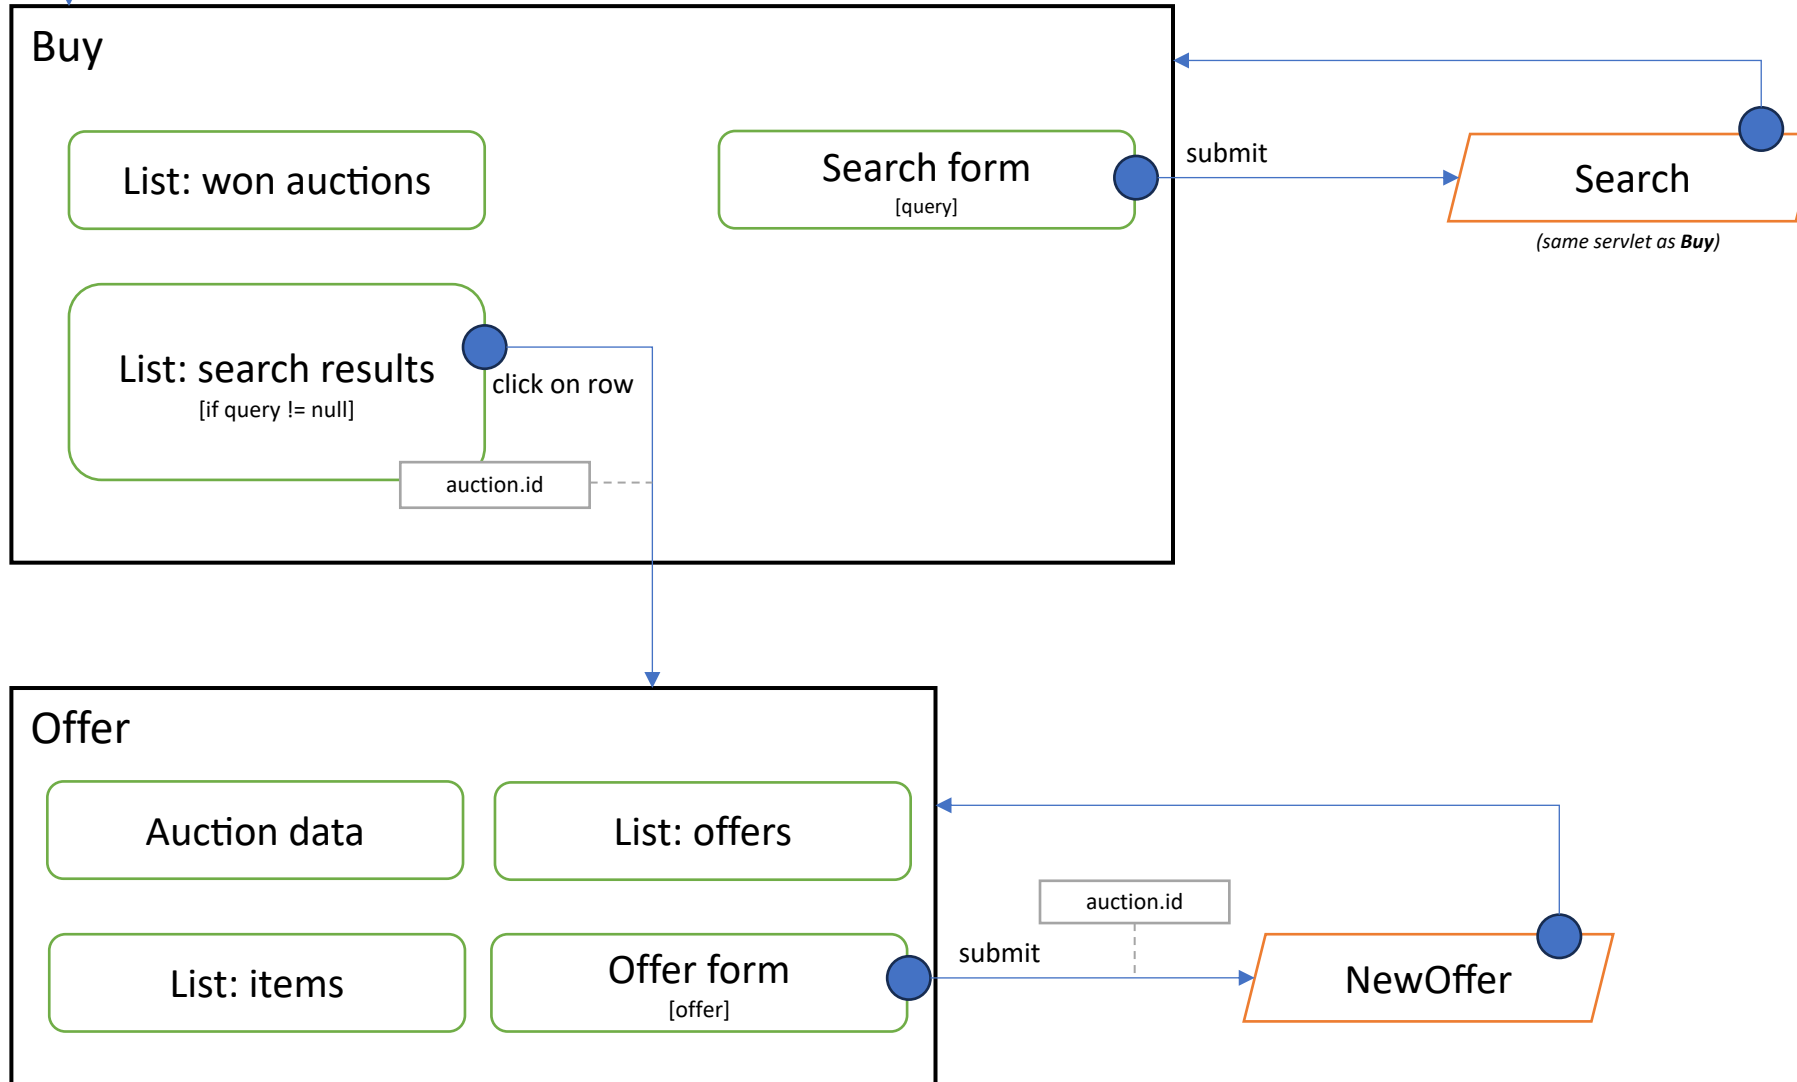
Buy

List: won auctions

Search form
[query]

submit

Search
(same servlet as **Buy**)

List: search results
[if query != null]

click on row

auction.id

Offer

Auction data

List: offers

List: items

Offer form
[offer]

auction.id

submit

NewOffer